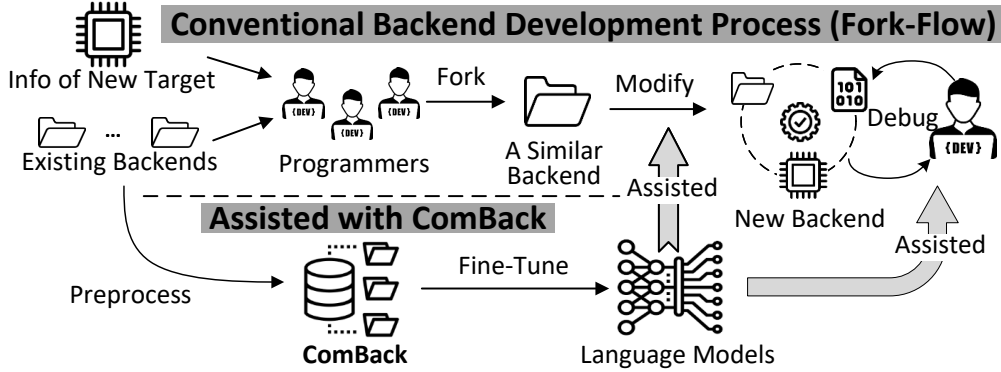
Conventional Backend Development Process (Fork-Flow)

Info of New Target

Existing Backends

...

{DEV} {DEV} {DEV}

Programmers

Fork

A Similar Backend

Modify

Assisted

101
010

Debug

{DEV}

New Backend

Assisted with ComBack

Preprocess

ComBack

Fine-Tune

Language Models

Assisted